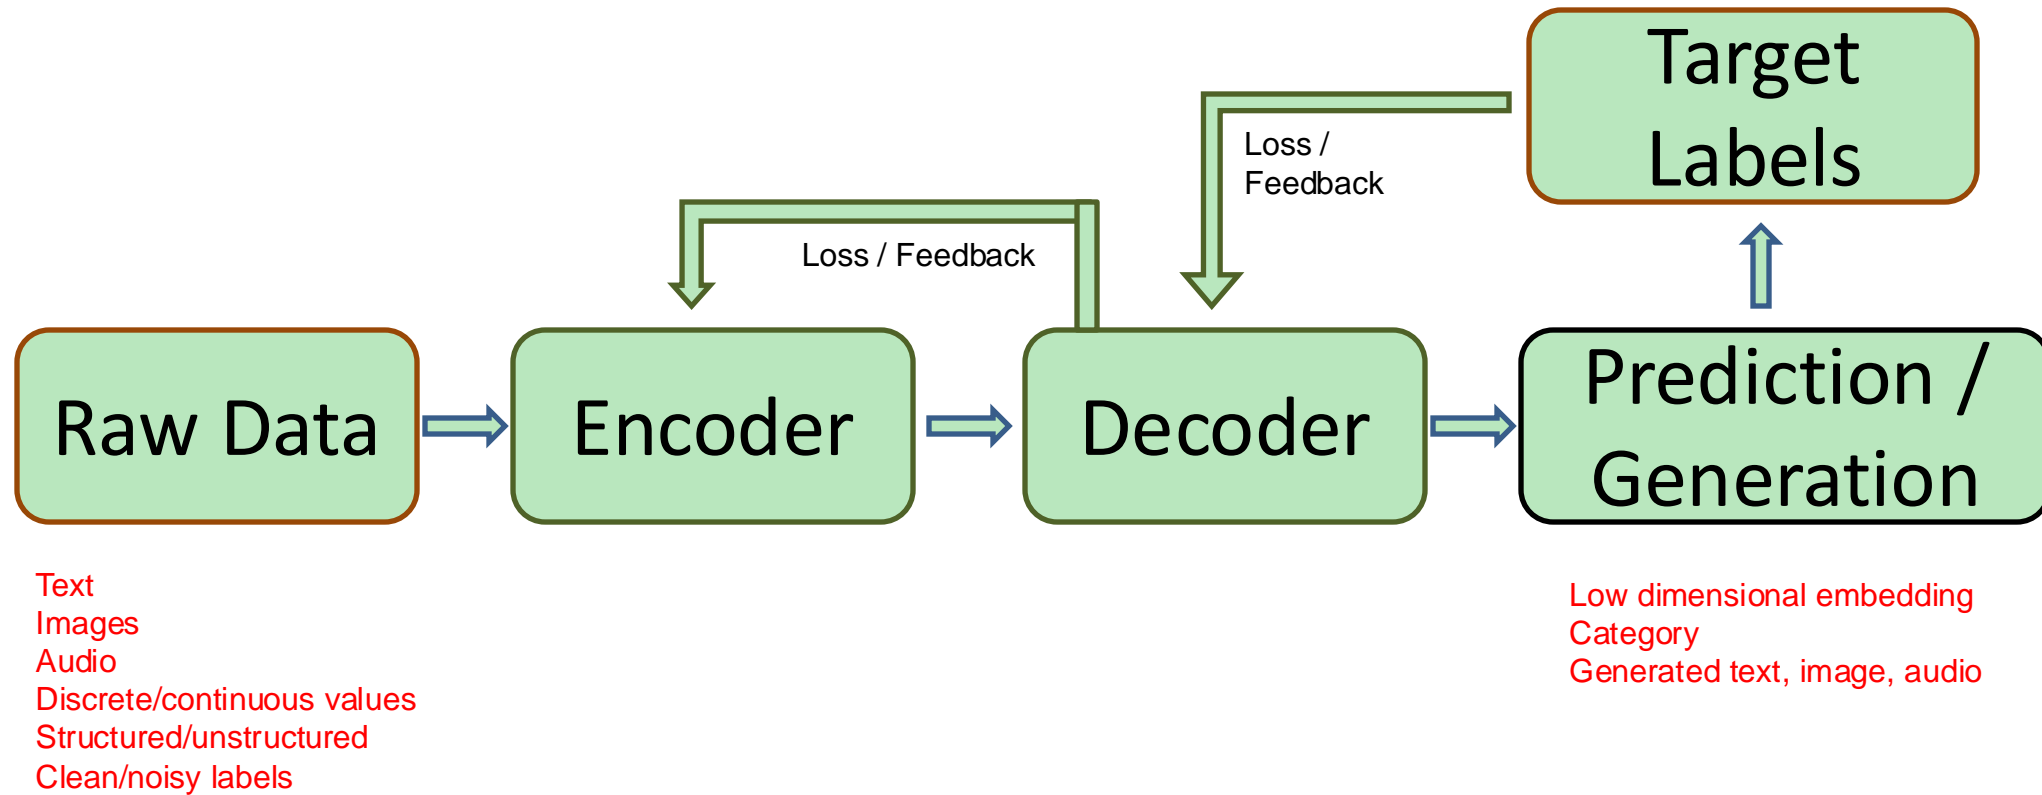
Target Labels

Loss / Feedback

Loss / Feedback

Raw Data

Encoder

Decoder

Prediction / Generation

Text
Images
Audio
Discrete/continuous values
Structured/unstructured
Clean/noisy labels

Low dimensional embedding
Category
Generated text, image, audio